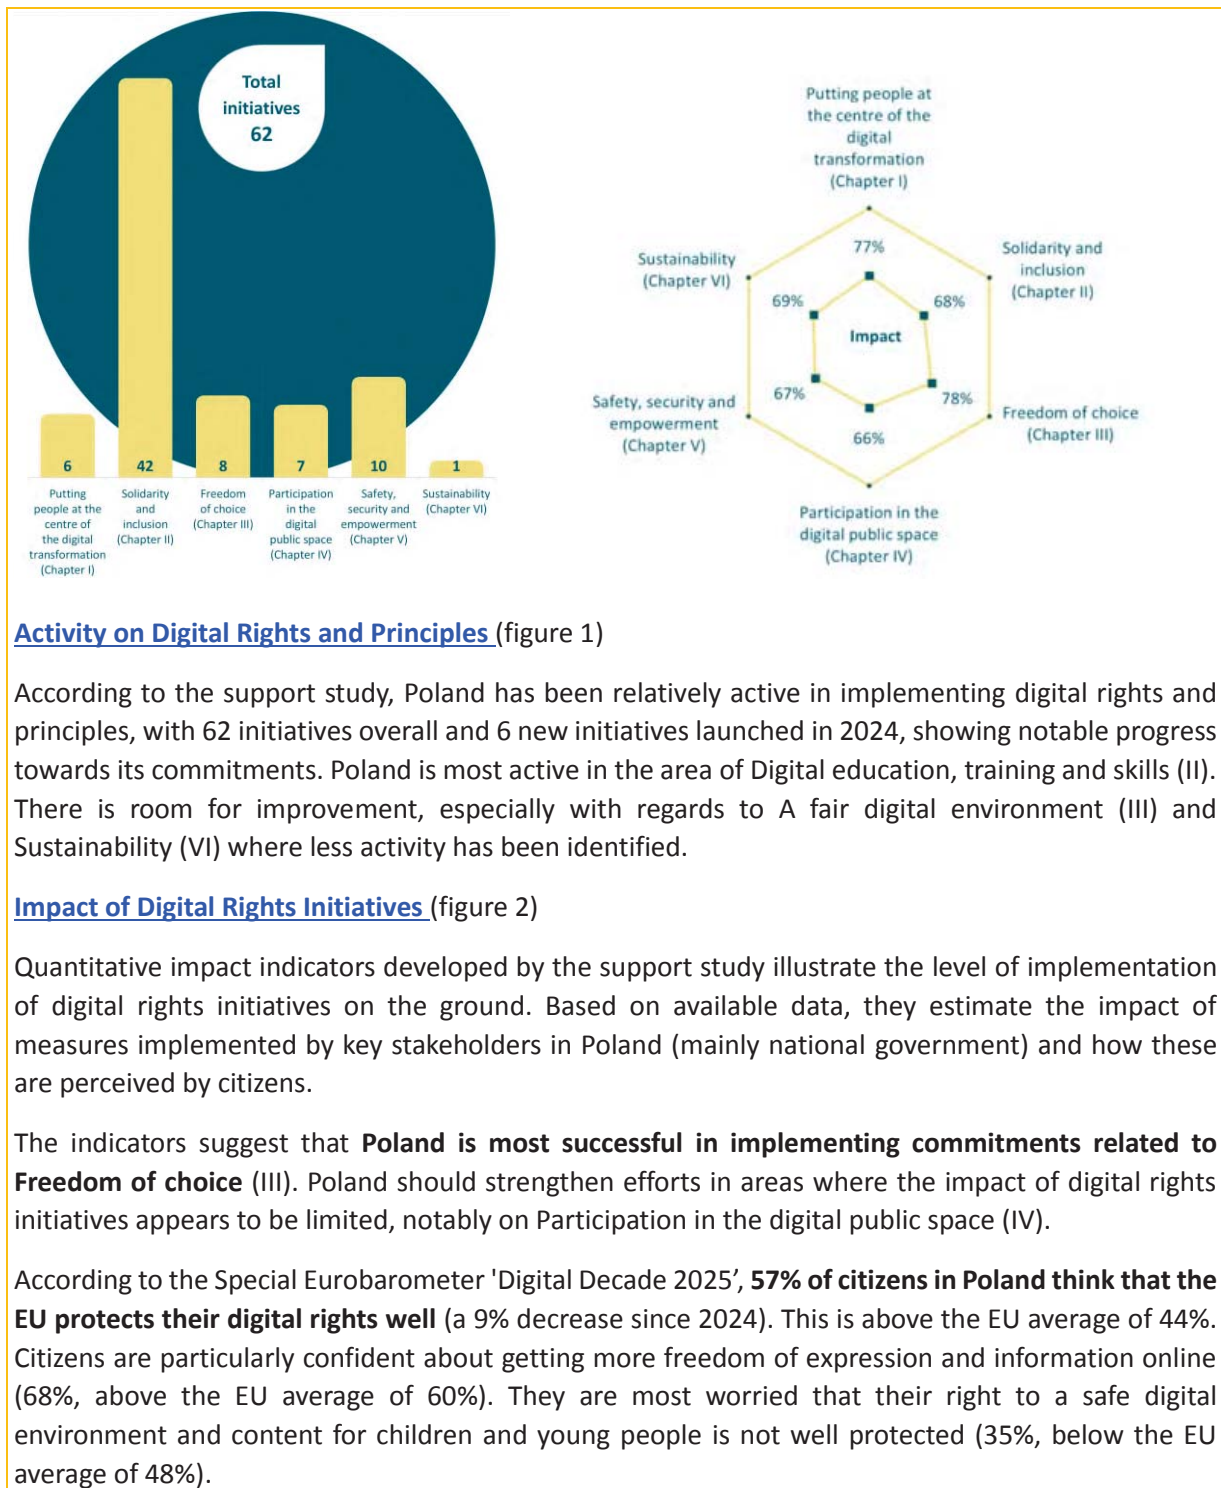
Total initiatives 62

| 6 | 42 | 8 | 7 | 10 | 1 |
|---|---|---|---|---|---|
| Putting people at the centre of the digital transformation (Chapter I) | Solidarity and inclusion (Chapter II) | Freedom of choice (Chapter III) | Participation in the digital public space (Chapter IV) | Safety, security and empowerment (Chapter V) | Sustainability (Chapter VI) |

Putting people at the centre of the digital transformation (Chapter I)

Solidarity and inclusion (Chapter II)

Freedom of choice (Chapter III)

Participation in the digital public space (Chapter IV)

Safety, security and empowerment (Chapter V)

Sustainability (Chapter VI)

77%
68%
78%
66%
67%
69%
Impact

Activity on Digital Rights and Principles (figure 1)

According to the support study, Poland has been relatively active in implementing digital rights and principles, with 62 initiatives overall and 6 new initiatives launched in 2024, showing notable progress towards its commitments. Poland is most active in the area of Digital education, training and skills (II). There is room for improvement, especially with regards to A fair digital environment (III) and Sustainability (VI) where less activity has been identified.

Impact of Digital Rights Initiatives (figure 2)

Quantitative impact indicators developed by the support study illustrate the level of implementation of digital rights initiatives on the ground. Based on available data, they estimate the impact of measures implemented by key stakeholders in Poland (mainly national government) and how these are perceived by citizens.

The indicators suggest that **Poland is most successful in implementing commitments related to Freedom of choice** (III). Poland should strengthen efforts in areas where the impact of digital rights initiatives appears to be limited, notably on Participation in the digital public space (IV).

According to the Special Eurobarometer 'Digital Decade 2025', **57% of citizens in Poland think that the EU protects their digital rights well** (a 9% decrease since 2024). This is above the EU average of 44%. Citizens are particularly confident about getting more freedom of expression and information online (68%, above the EU average of 60%). They are most worried that their right to a safe digital environment and content for children and young people is not well protected (35%, below the EU average of 48%).